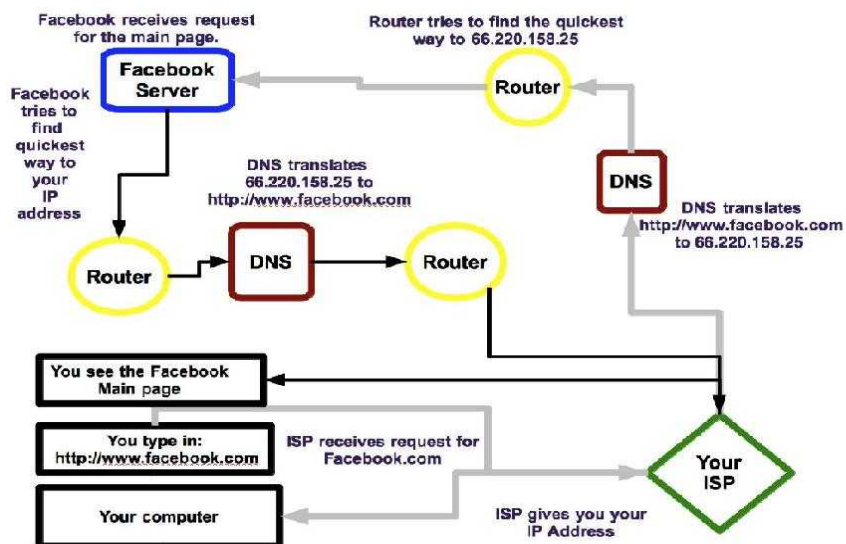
Facebook receives request for the main page.

Router tries to find the quickest way to 66.220.158.25

Facebook Server

Router

Facebook tries to find quickest way to your IP address

DNS translates 66.220.158.25 to http://www.facebook.com

DNS

DNS translates http://www.facebook.com to 66.220.158.25

Router

DNS

Router

You see the Facebook Main page

You type in: http://www.facebook.com

ISP receives request for Facebook.com

Your ISP

Your computer

ISP gives you your IP Address